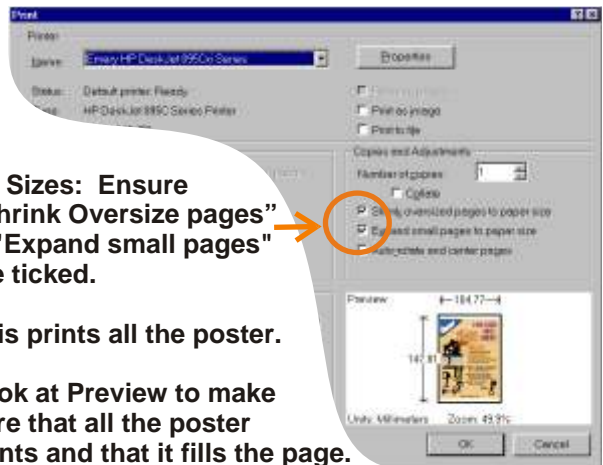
Print

Printer

Name: Emery HP DeskJet 895Cxi Series

Properties

Status: Default printer; Ready

Type: HP DeskJet 895C Series Printer

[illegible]

Print as image

Print to file

Copies and Adjustments

Number of copies: 1

Collate

Shrink oversized pages to paper size

Expand small pages to paper size

Auto-rotate and center pages

Preview

184.77

147.81

Units: Millimeters Zoom: 49.9%

OK

Cancel

Sizes: Ensure "Shrink Oversize pages" "Expand small pages" are ticked.

This prints all the poster.

Look at Preview to make sure that all the poster prints and that it fills the page.